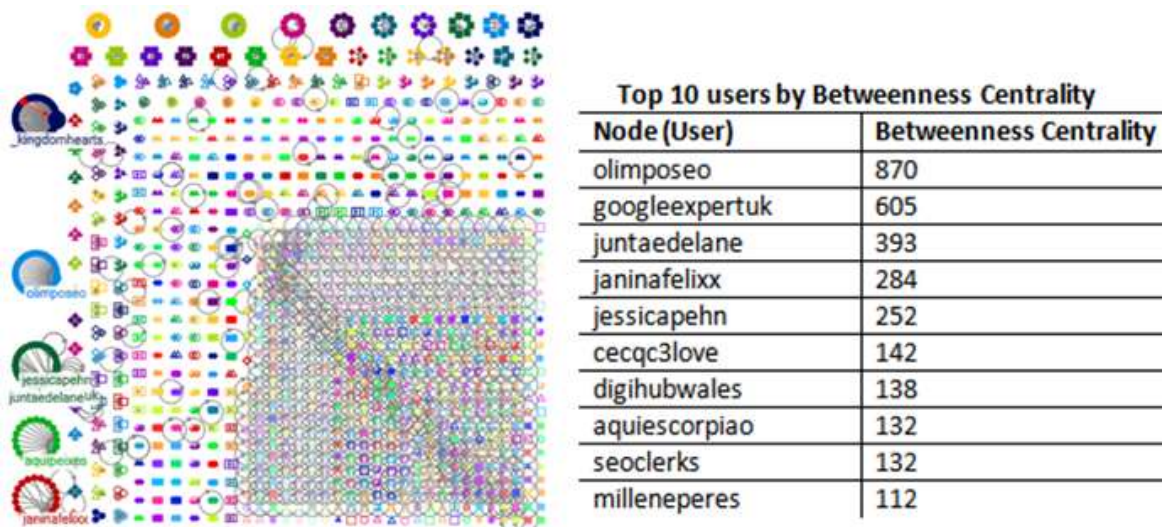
_kingdomhearts...

olimposeo

jessicapehn
juntaedelaneuk

aquiescorp

janinafelixx

Top 10 users by Betweenness Centrality

| Node (User) | Betweenness Centrality |
|---|---|
| olimposeo | 870 |
| googleexpertuk | 605 |
| juntaedelane | 393 |
| janinafelixx | 284 |
| jessicapehn | 252 |
| cecqc3love | 142 |
| digihubwales | 138 |
| aquiescorpiao | 132 |
| seoclerks | 132 |
| milleneperes | 112 |